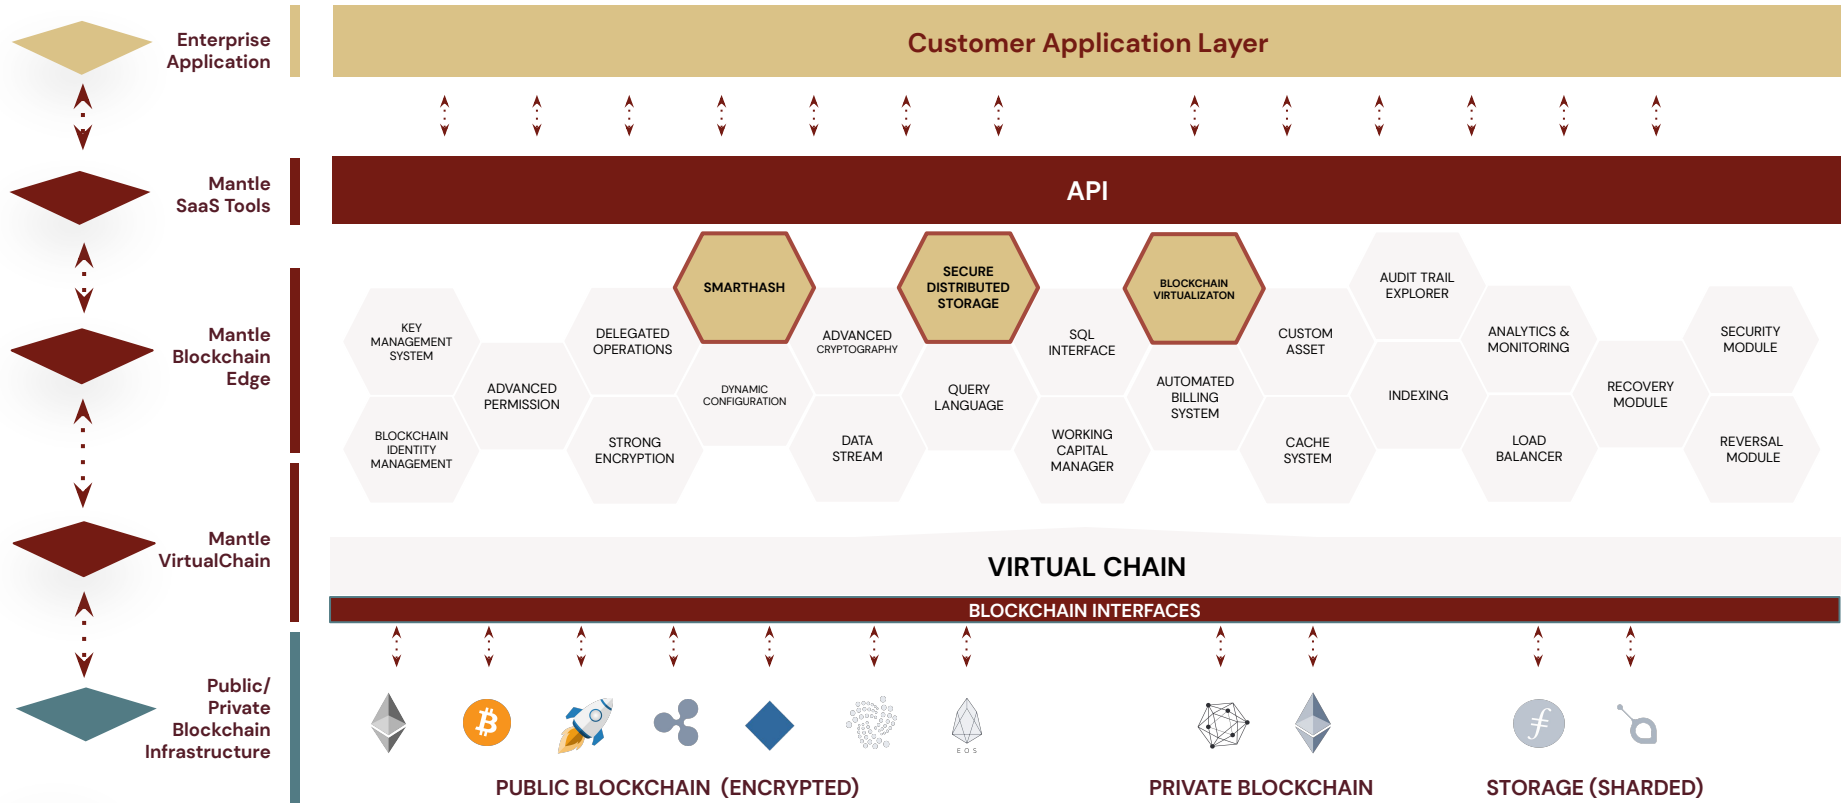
Enterprise Application

Mantle SaaS Tools

Mantle Blockchain Edge

Mantle VirtualChain

Public/ Private Blockchain Infrastructure

Customer Application Layer

API

KEY MANAGEMENT SYSTEM

BLOCKCHAIN IDENTITY MANAGEMENT

ADVANCED PERMISSION

DELEGATED OPERATIONS

STRONG ENCRYPTION

SMARTHASH

DYNAMIC CONFIGURATION

ADVANCED CRYPTOGRAPHY

DATA STREAM

SECURE DISTRIBUTED STORAGE

QUERY LANGUAGE

SQL INTERFACE

WORKING CAPITAL MANAGER

BLOCKCHAIN VIRTUALIZATION

AUTOMATED BILLING SYSTEM

CUSTOM ASSET

CACHE SYSTEM

AUDIT TRAIL EXPLORER

INDEXING

ANALYTICS & MONITORING

LOAD BALANCER

RECOVERY MODULE

SECURITY MODULE

REVERSAL MODULE

VIRTUAL CHAIN

BLOCKCHAIN INTERFACES

EOS

PUBLIC BLOCKCHAIN (ENCRYPTED)

PRIVATE BLOCKCHAIN

STORAGE (SHARDED)